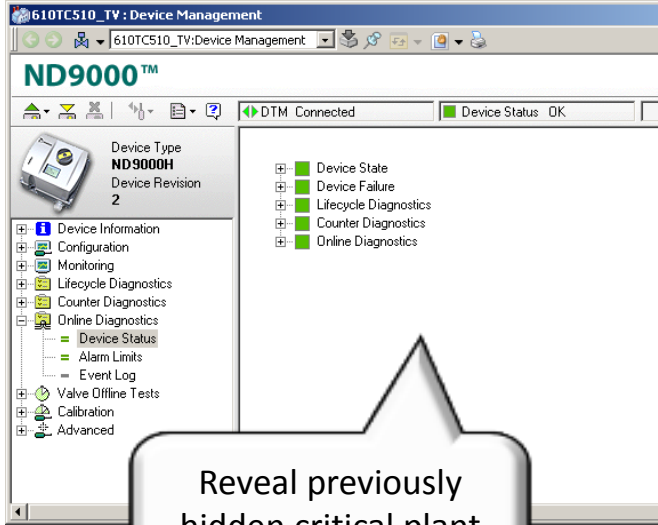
610TC510_TV : Device Management

610TC510_TV:Device Management

ND9000™

DTM Connected

Device Status OK

Device Type
ND9000H
Device Revision
2

Device Information
Configuration
Monitoring
Lifecycle Diagnostics
Counter Diagnostics
Online Diagnostics
Device Status
Alarm Limits
Event Log
Valve Offline Tests
Calibration
Advanced

Device State
Device Failure
Lifecycle Diagnostics
Counter Diagnostics
Online Diagnostics

Reveal previously
hidden critical plant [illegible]